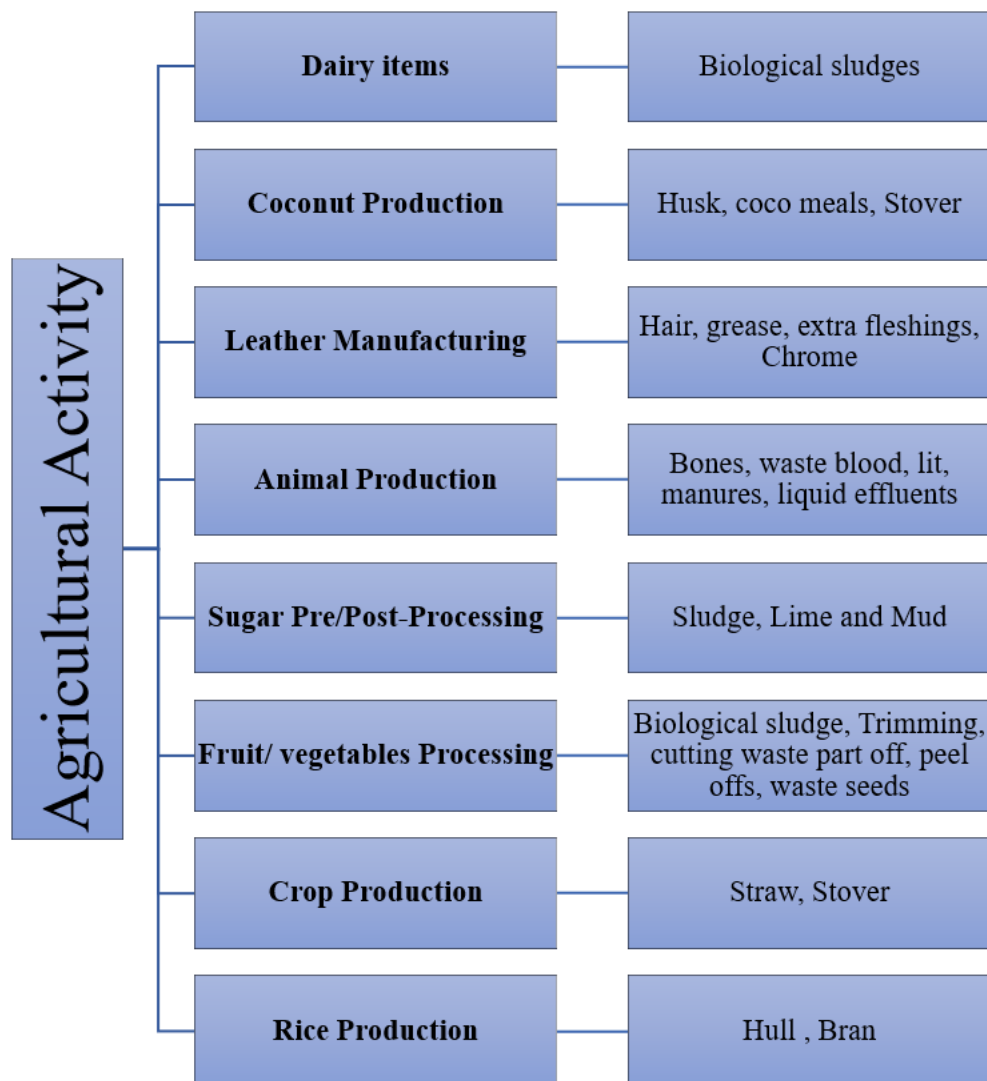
Agricultural Activity

Dairy items

Biological sludges

Coconut Production

Husk, coco meals, Stover

Leather Manufacturing

Hair, grease, extra fleshings, Chrome

Animal Production

Bones, waste blood, lit, manures, liquid effluents

Sugar Pre/Post-Processing

Sludge, Lime and Mud

Fruit/ vegetables Processing

Biological sludge, Trimming, cutting waste part off, peel offs, waste seeds

Crop Production

Straw, Stover

Rice Production

Hull , Bran